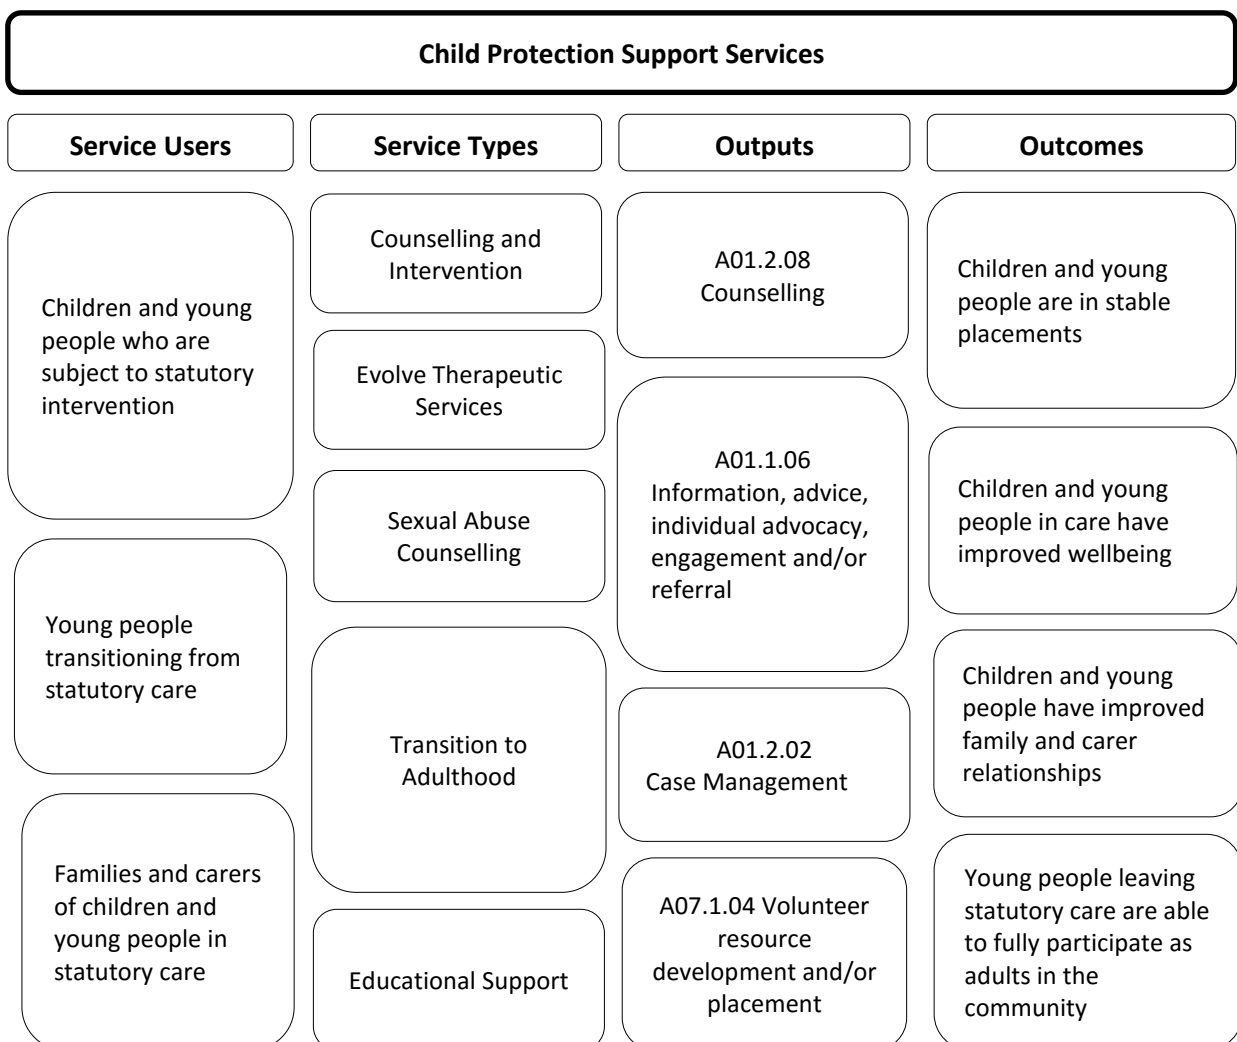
Child Protection Support Services

Service Users

Children and young people who are subject to statutory intervention

Young people transitioning from statutory care

Families and carers of children and young people in statutory care

Service Types

Counselling and Intervention

Evolve Therapeutic Services

Sexual Abuse Counselling

Transition to Adulthood

Educational Support

Outputs

A01.2.08 Counselling

A01.1.06 Information, advice, individual advocacy, engagement and/or referral

A01.2.02 Case Management

A07.1.04 Volunteer resource development and/or placement

Outcomes

Children and young people are in stable placements

Children and young people in care have improved wellbeing

Children and young people have improved family and carer relationships

Young people leaving statutory care are able to fully participate as adults in the community